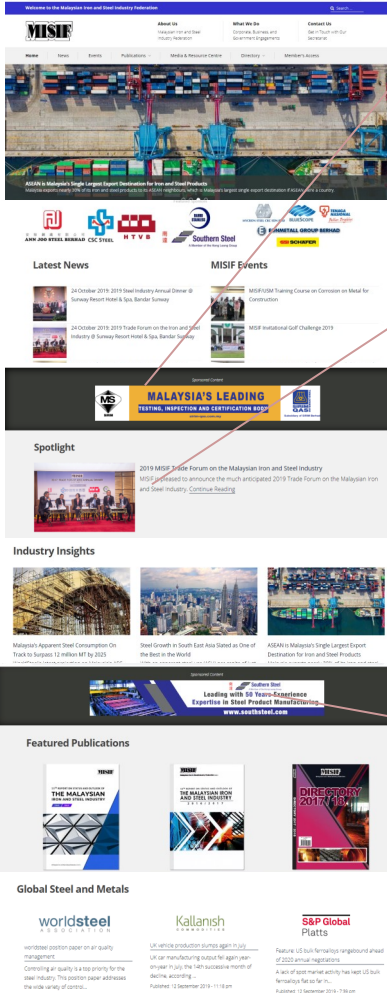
Welcome to the Malaysian Iron and Steel Industry Federation

Search

MISIF

About Us
Malaysian Iron and Steel Industry Federation

What We Do
Corporate, Business and Government Engagements

Contact Us
Get in Touch with Our Secretariat

Home | News | Events | Publications | Media & Resource Centre | Directory | Member's Access

ASEAN is Malaysia's Single Largest Export Destination for Iron and Steel Products
Malaysia exports nearly 30% of its iron and steel products to its ASEAN neighbours, which is Malaysia's largest single export destination if ASEAN were a country.

ANN JOO STEEL BERHAD
CSC STEEL
HTVB
Southern Steel
MEGASTEEL
MASTEEL
PERWAJA
EONMETALL GROUP BERHAD
SCHAFER

Latest News

24 October 2019: 2019 Steel Industry Annual Dinner @ Sunway Resort Hotel & Spa, Bandar Sunway

24 October 2019: 2019 Trade Forum on the Iron and Steel Industry @ Sunway Resort Hotel & Spa, Bandar Sunway

MISIF Events

MISIF/USM Training Course on Corrosion on Metal for Construction

MISIF Invitational Golf Challenge 2019

Sponsored Content

MALAYSIA'S LEADING
TESTING, INSPECTION AND CERTIFICATION BODY

Spotlight

2019 MISIF Trade Forum on the Malaysian Iron and Steel Industry
MISIF is pleased to announce the much anticipated 2019 Trade Forum on the Malaysian Iron and Steel Industry. Continue Reading

Industry Insights

Malaysia's Apparent Steel Consumption On Track to Surpass 12 million MT by 2023

Steel Growth in South East Asia Slated as One of the Best in the World

ASEAN is Malaysia's Single Largest Export Destination for Iron and Steel Products

Sponsored Content

Southern Steel
Leading with 50 Years Experience
Expertise in Steel Product Manufacturing
www.southsteel.com

Featured Publications

THE MALAYSIAN IRON AND STEEL INDUSTRY

THE MALAYSIAN IRON AND STEEL INDUSTRY

DIRECTORY 2017/18

Global Steel and Metals

worldsteel ASSOCIATION
worldsteel position paper on air quality management
Controlling air quality is a top priority for the steel industry. This position paper addresses the wide variety of control...

Kallanish COMMODITIES
UK vehicle production slumps again in July
UK car manufacturing output fell again year-on-year in July, the 14th successive month of decline, according ...
Published: 12 September 2019 - 11:18 pm

S&P Global Platts
Feature: US bulk ferroalloys rangebound ahead of 2020 annual negotiations
A lack of spot market activity has kept US bulk ferroalloys flat so far ...
Published: 12 September 2019 - 7:58 pm